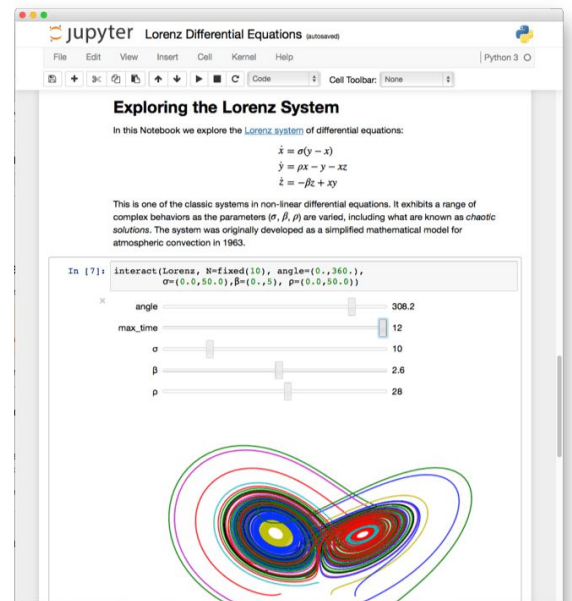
jupyter Lorenz Differential Equations (autosaved)

File Edit View Insert Cell Kernel Help

Python 3

Code Cell Toolbar: None

Exploring the Lorenz System

In this Notebook we explore the Lorenz system of differential equations:

$\dot{x} = \sigma(y - x)$
$\dot{y} = \rho x - y - xz$
$\dot{z} = -\beta z + xy$

This is one of the classic systems in non-linear differential equations. It exhibits a range of complex behaviors as the parameters ($\sigma$, $\beta$, $\rho$) are varied, including what are known as *chaotic solutions*. The system was originally developed as a simplified mathematical model for atmospheric convection in 1963.

In [7]: interact(Lorenz, N=fixed(10), angle=(0.,360.), σ=(0.0,50.0),β=(0.,5), ρ=(0.0,50.0))

angle 308.2
max_time 12
σ 10
β 2.6
ρ 28